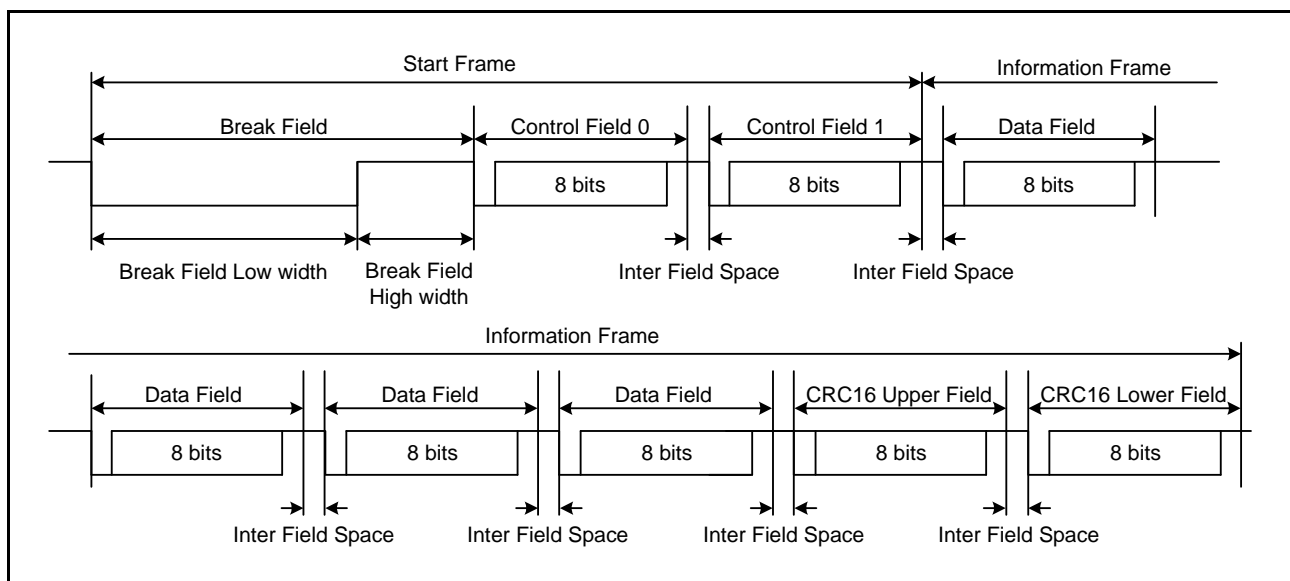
Start Frame
Information Frame
Break Field
Control Field 0
Control Field 1
Data Field
8 bits
8 bits
8 bits
Break Field Low width
Break Field High width
Inter Field Space
Inter Field Space

Information Frame
Data Field
Data Field
Data Field
CRC16 Upper Field
CRC16 Lower Field
8 bits
8 bits
8 bits
8 bits
8 bits
Inter Field Space
Inter Field Space
Inter Field Space
Inter Field Space